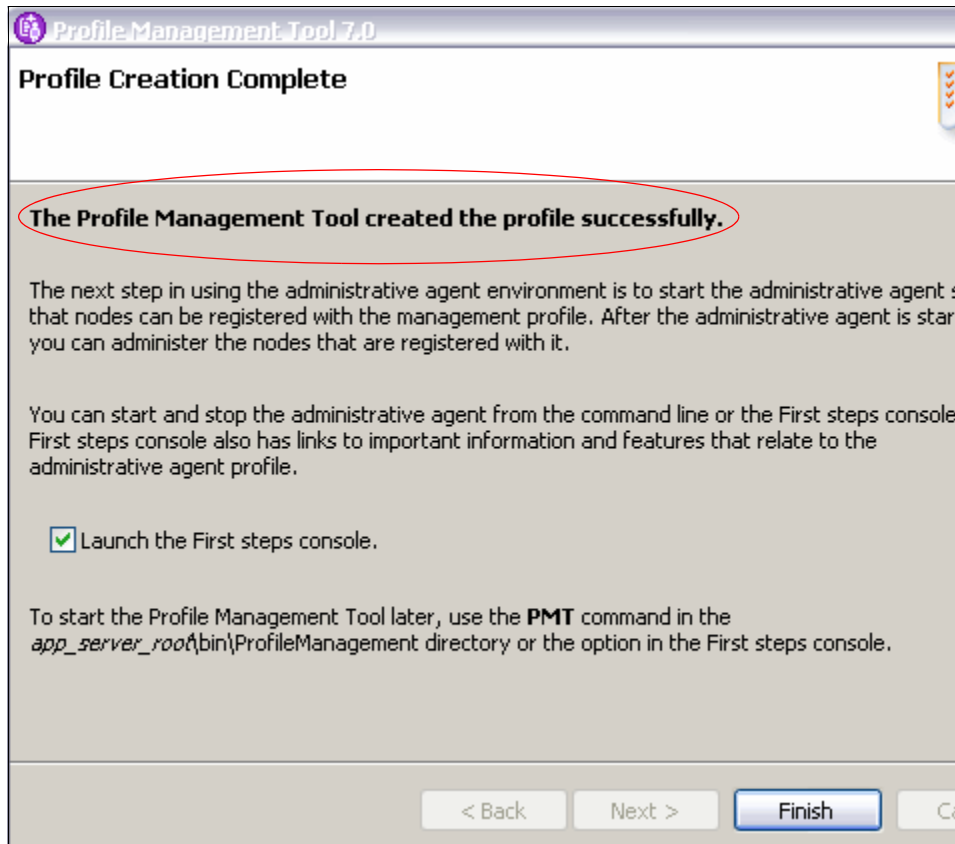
Profile Management Tool 7.0

Profile Creation Complete

The Profile Management Tool created the profile successfully.

The next step in using the administrative agent environment is to start the administrative agent s that nodes can be registered with the management profile. After the administrative agent is star you can administer the nodes that are registered with it.

You can start and stop the administrative agent from the command line or the First steps console First steps console also has links to important information and features that relate to the administrative agent profile.

Launch the First steps console.

To start the Profile Management Tool later, use the **PMT** command in the *app_server_root*\bin\ProfileManagement directory or the option in the First steps console.

< Back  Next >  Finish  Ca